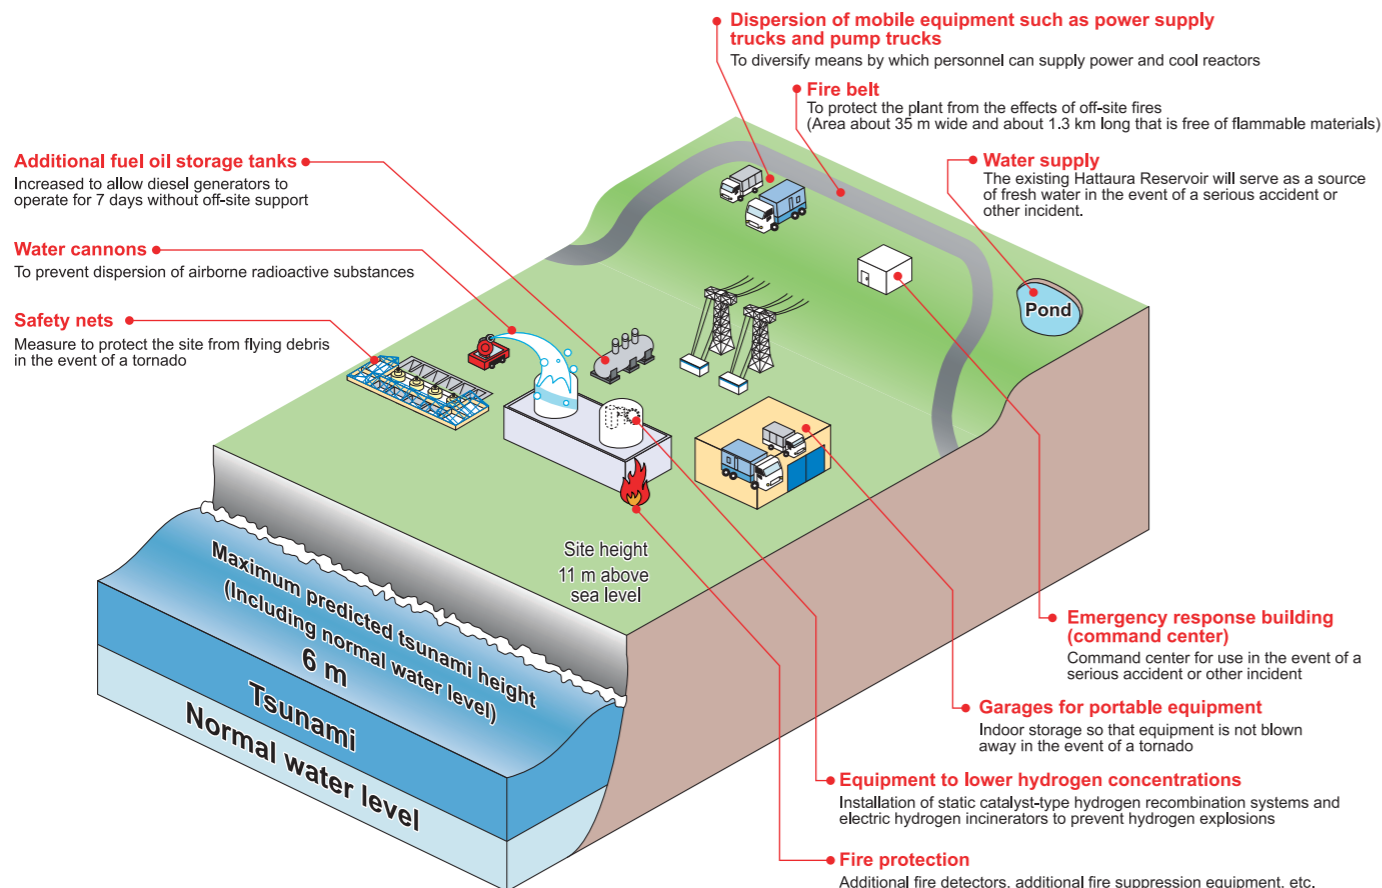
Dispersion of mobile equipment such as power supply trucks and pump trucks
To diversify means by which personnel can supply power and cool reactors

Fire belt
To protect the plant from the effects of off-site fires
(Area about 35 m wide and about 1.3 km long that is free of flammable materials)

Additional fuel oil storage tanks
Increased to allow diesel generators to operate for 7 days without off-site support

Water supply
The existing Hattaura Reservoir will serve as a source of fresh water in the event of a serious accident or other incident.

Water cannons
To prevent dispersion of airborne radioactive substances

Safety nets
Measure to protect the site from flying debris in the event of a tornado

Pond

Site height
11 m above
sea level

Maximum predicted tsunami height
(Including normal water level)
6 m

Tsunami

Normal water level

Emergency response building (command center)
Command center for use in the event of a serious accident or other incident

Garages for portable equipment
Indoor storage so that equipment is not blown away in the event of a tornado

Equipment to lower hydrogen concentrations
Installation of static catalyst-type hydrogen recombination systems and electric hydrogen incinerators to prevent hydrogen explosions

Fire protection
Additional fire detectors, additional fire suppression equipment, etc.